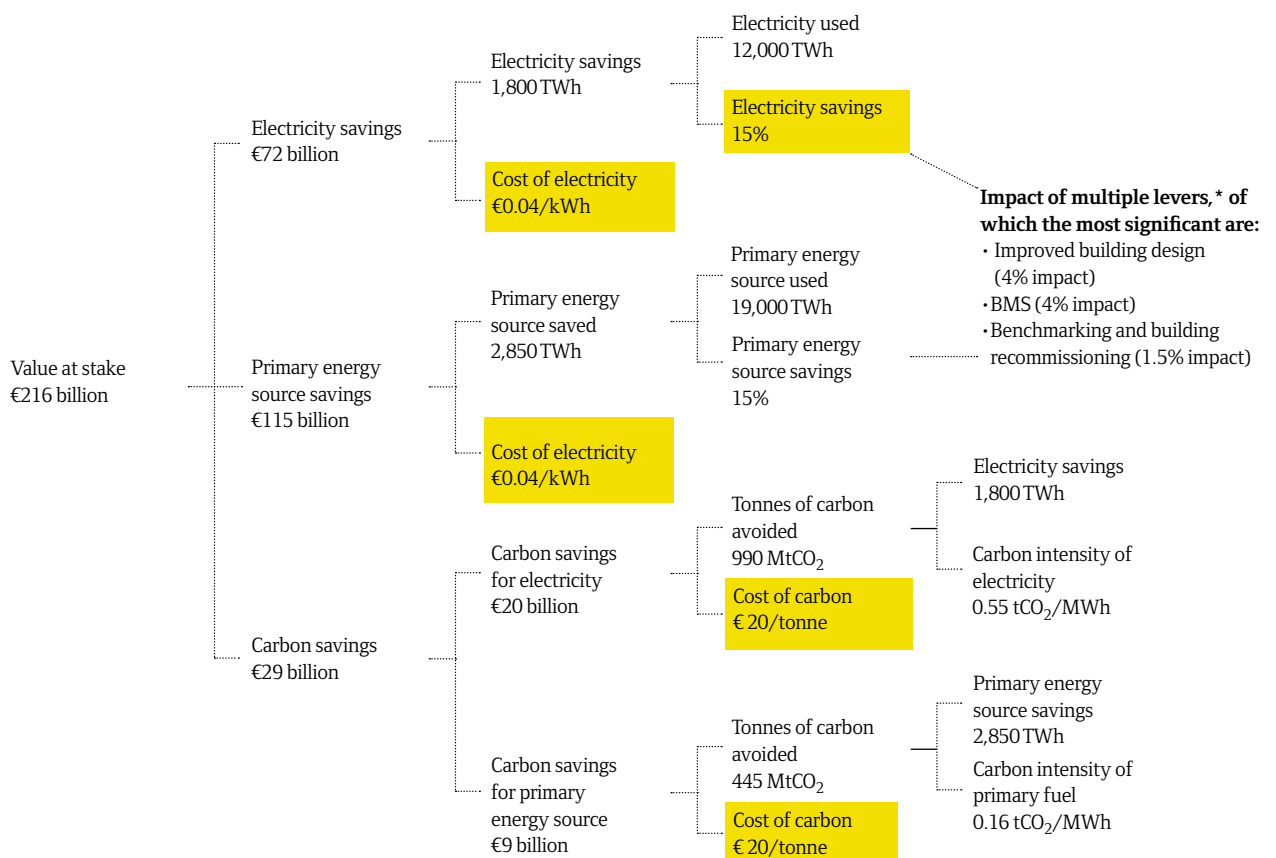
Value at stake
€216 billion

Electricity savings
€72 billion

Electricity savings
1,800 TWh

Electricity used
12,000 TWh

Electricity savings
15%

Impact of multiple levers,* of which the most significant are:
• Improved building design (4% impact)
• BMS (4% impact)
• Benchmarking and building recommissioning (1.5% impact)

Cost of electricity
€0.04/kWh

Primary energy source savings
€115 billion

Primary energy source saved
2,850 TWh

Primary energy source used
19,000 TWh

Primary energy source savings
15%

Cost of electricity
€0.04/kWh

Carbon savings
€29 billion

Carbon savings for electricity
€20 billion

Tonnes of carbon avoided
990 $MtCO_2$

Electricity savings
1,800 TWh

Carbon intensity of electricity
0.55 $tCO_2$/MWh

Cost of carbon
€ 20/tonne

Carbon savings for primary energy source
€9 billion

Tonnes of carbon avoided
445 $MtCO_2$

Primary energy source savings
2,850 TWh

Carbon intensity of primary fuel
0.16 $tCO_2$/MWh

Cost of carbon
€ 20/tonne